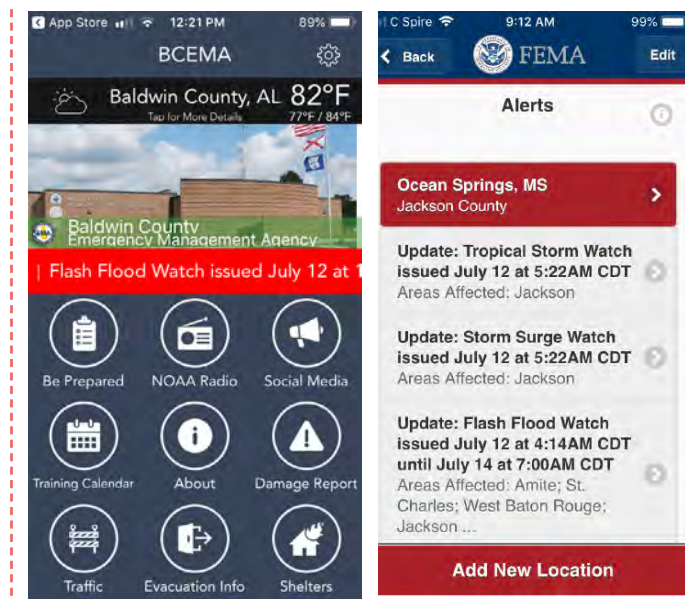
App Store 12:21 PM 89%

BCEMA

Baldwin County, AL 82°F
Tap for More Details 77°F / 84°F

Baldwin County
Emergency Management Agency

Flash Flood Watch issued July 12 at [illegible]

Be Prepared
NOAA Radio
Social Media
Training Calendar
About
Damage Report
Traffic
Evacuation Info
Shelters

C Spire 9:12 AM 99%

Back FEMA Edit

Alerts

Ocean Springs, MS
Jackson County

Update: Tropical Storm Watch issued July 12 at 5:22AM CDT
Areas Affected: Jackson

Update: Storm Surge Watch issued July 12 at 5:22AM CDT
Areas Affected: Jackson

Update: Flash Flood Watch issued July 12 at 4:14AM CDT until July 14 at 7:00AM CDT
Areas Affected: Amite; St. Charles; West Baton Rouge; Jackson ...

Add New Location